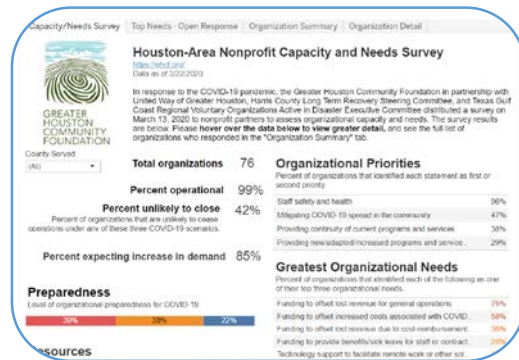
Capacity/Needs Survey | Top Needs - Open Response | Organization Summary | Organization Detail

Houston-Area Nonprofit Capacity and Needs Survey
https://ghcf.org/
Data as of 3/22/2020

GREATER HOUSTON COMMUNITY FOUNDATION

County Served
(All)

In response to the COVID-19 pandemic, the Greater Houston Community Foundation in partnership with United Way of Greater Houston, Harris County Long Term Recovery Steering Committee, and Texas Gulf Coast Regional Voluntary Organizations Active in Disaster Executive Committee distributed a survey on March 13, 2020 to nonprofit partners to assess organizational capacity and needs. The survey results are below. Please hover over the data below to view greater detail, and see the full list of organizations who responded in the "Organization Summary" tab.

Total organizations 76

Percent operational 99%

Percent unlikely to close 42%
Percent of organizations that are unlikely to cease operations under any of these three COVID-19 scenarios.

Percent expecting increase in demand 85%

Organizational Priorities
Percent of organizations that identified each statement as first or second priority.

| | |
|---|---|
| Staff safety and health | 86% |
| Mitigating COVID-19 spread in the community | 47% |
| Providing continuity of current programs and services | 38% |
| Providing new/adapted/increased programs and service.. | 29% |

Greatest Organizational Needs
Percent of organizations that identified each of the following as one of their top three organizational needs.

| | |
|---|---|
| Funding to offset lost revenue for general operations | 75% |
| Funding to offset increased costs associated with COVID.. | 58% |
| Funding to offset revenue due to cost-reimbursement.. | 38% |
| Funding to provide benefits/sick leave for staff or contract.. | 26% |
| Technology support to facilitate remote work or other sol.. | |

Preparedness
Level of organizational preparedness for COVID-19

39% 39% 22%

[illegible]esources